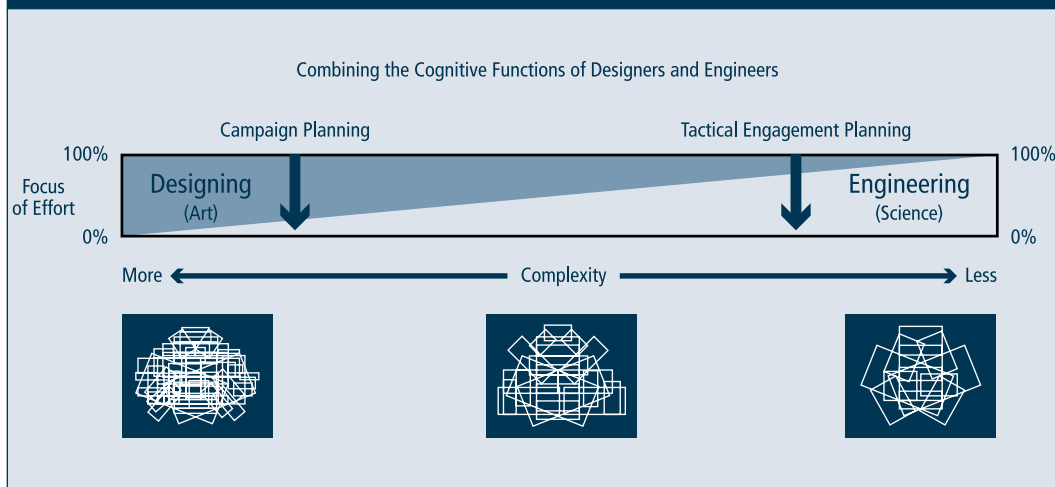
Combining the Cognitive Functions of Designers and Engineers

Campaign Planning

Tactical Engagement Planning

100%

Focus of Effort

0%

Designing
(Art)

Engineering
(Science)

100%

0%

More

Complexity

Less